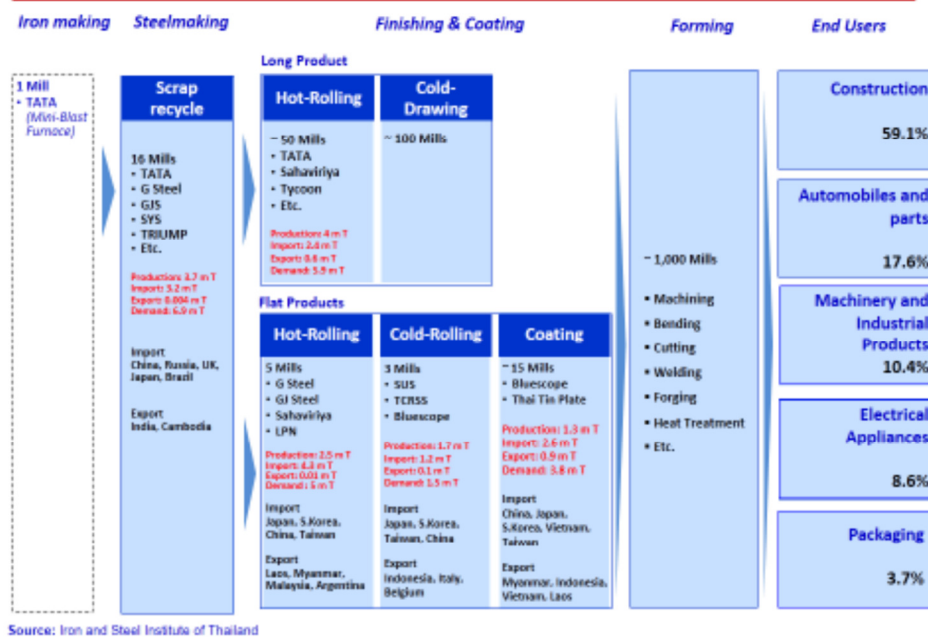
Iron making

Steelmaking

Finishing & Coating

Forming

End Users

1 Mill
• TATA
(Mini-Blast Furnace)

Scrap recycle

16 Mills
• TATA
• G Steel
• GJS
• SYS
• TRIUMP
• Etc.

Production: 3.7 m T
Import: 3.2 m T
Export: 0.004 m T
Demand: 6.9 m T

Import
China, Russia, UK, Japan, Brazil

Export
India, Cambodia

Long Product

Hot-Rolling

~ 50 Mills
• TATA
• Sahaviriya
• Tycoon
• Etc.

Production: 4 m T
Import: 2.4 m T
Export: 0.6 m T
Demand: 5.9 m T

Cold-Drawing

~ 100 Mills

Flat Products

Hot-Rolling

5 Mills
• G Steel
• GJ Steel
• Sahaviriya
• LPN

Production: 2.5 m T
Import: 4.3 m T
Export: 0.01 m T
Demand: 5 m T

Import
Japan, S.Korea, China, Taiwan

Export
Laos, Myanmar, Malaysia, Argentina

Cold-Rolling

3 Mills
• SUS
• TCRSS
• Bluescope

Production: 1.7 m T
Import: 1.2 m T
Export: 0.1 m T
Demand: 1.5 m T

Import
Japan, S.Korea, Taiwan, China

Export
Indonesia, Italy, Belgium

Coating

~ 15 Mills
• Bluescope
• Thai Tin Plate

Production: 1.3 m T
Import: 2.6 m T
Export: 0.9 m T
Demand: 3.8 m T

Import
China, Japan, S.Korea, Vietnam, Taiwan

Export
Myanmar, Indonesia, Vietnam, Laos

~ 1,000 Mills

• Machining
• Bending
• Cutting
• Welding
• Forging
• Heat Treatment
• Etc.

Construction
59.1%

Automobiles and parts
17.6%

Machinery and Industrial Products
10.4%

Electrical Appliances
8.6%

Packaging
3.7%

Source: Iron and Steel Institute of Thailand